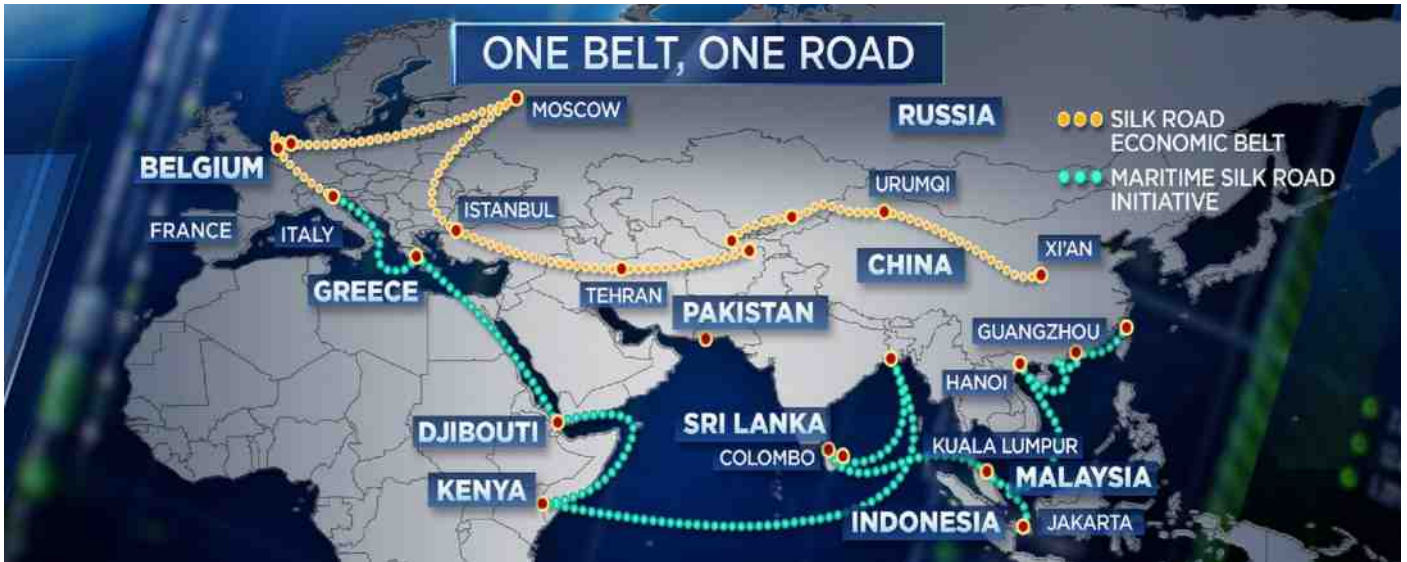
ONE BELT, ONE ROAD

SILK ROAD ECONOMIC BELT

MARITIME SILK ROAD INITIATIVE

MOSCOW

RUSSIA

BELGIUM

FRANCE

ITALY

ISTANBUL

URUMQI

XI'AN

CHINA

GREECE

TEHRAN

PAKISTAN

GUANGZHOU

HANOI

DJIBOUTI

SRI LANKA

COLOMBO

KUALA LUMPUR

MALAYSIA

KENYA

INDONESIA

JAKARTA